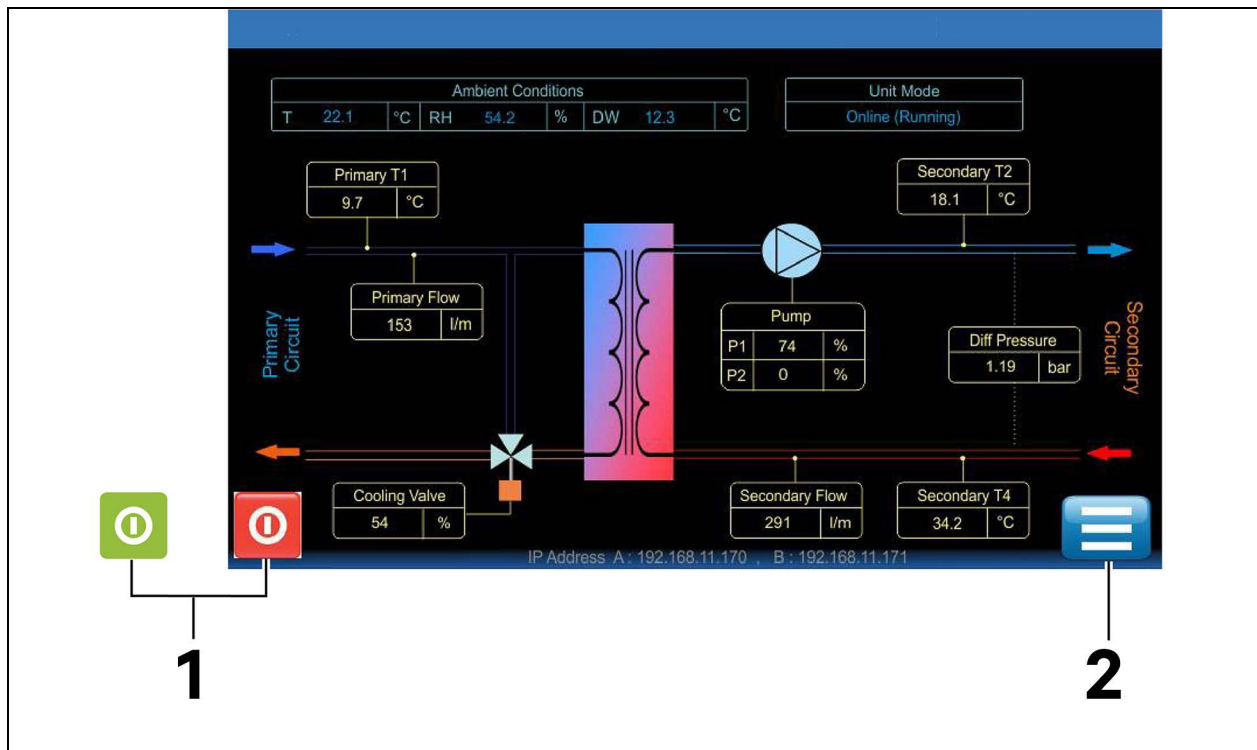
Ambient Conditions

| T | 22.1 | °C | RH | 54.2 | % | DW | 12.3 | °C |
|---|---|---|---|---|---|---|---|---|

Unit Mode
Online (Running)

Primary T1
9.7 °C

Secondary T2
18.1 °C

Primary Flow
153 l/m

Primary Circuit

Pump

| P1 | 74 | % |
|---|---|---|
| P2 | 0 | % |

Diff Pressure
1.19 bar

Secondary Circuit

Cooling Valve
54 %

Secondary Flow
291 l/m

Secondary T4
34.2 °C

IP Address A : 192.168.11.170 , B : 192.168.11.171

1

2